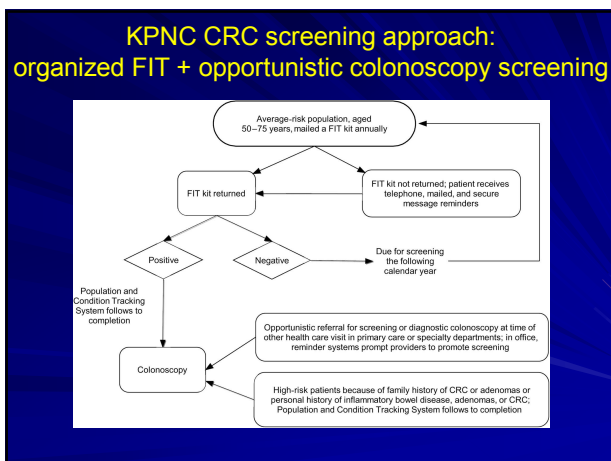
KPNC CRC screening approach:
organized FIT + opportunistic colonoscopy screening

Average-risk population, aged 50–75 years, mailed a FIT kit annually

FIT kit returned

FIT kit not returned; patient receives telephone, mailed, and secure message reminders

Positive

Negative

Due for screening the following calendar year

Population and Condition Tracking System follows to completion

Colonoscopy

Opportunistic referral for screening or diagnostic colonoscopy at time of other health care visit in primary care or specialty departments; in office, reminder systems prompt providers to promote screening

High-risk patients because of family history of CRC or adenomas or personal history of inflammatory bowel disease, adenomas, or CRC; Population and Condition Tracking System follows to completion